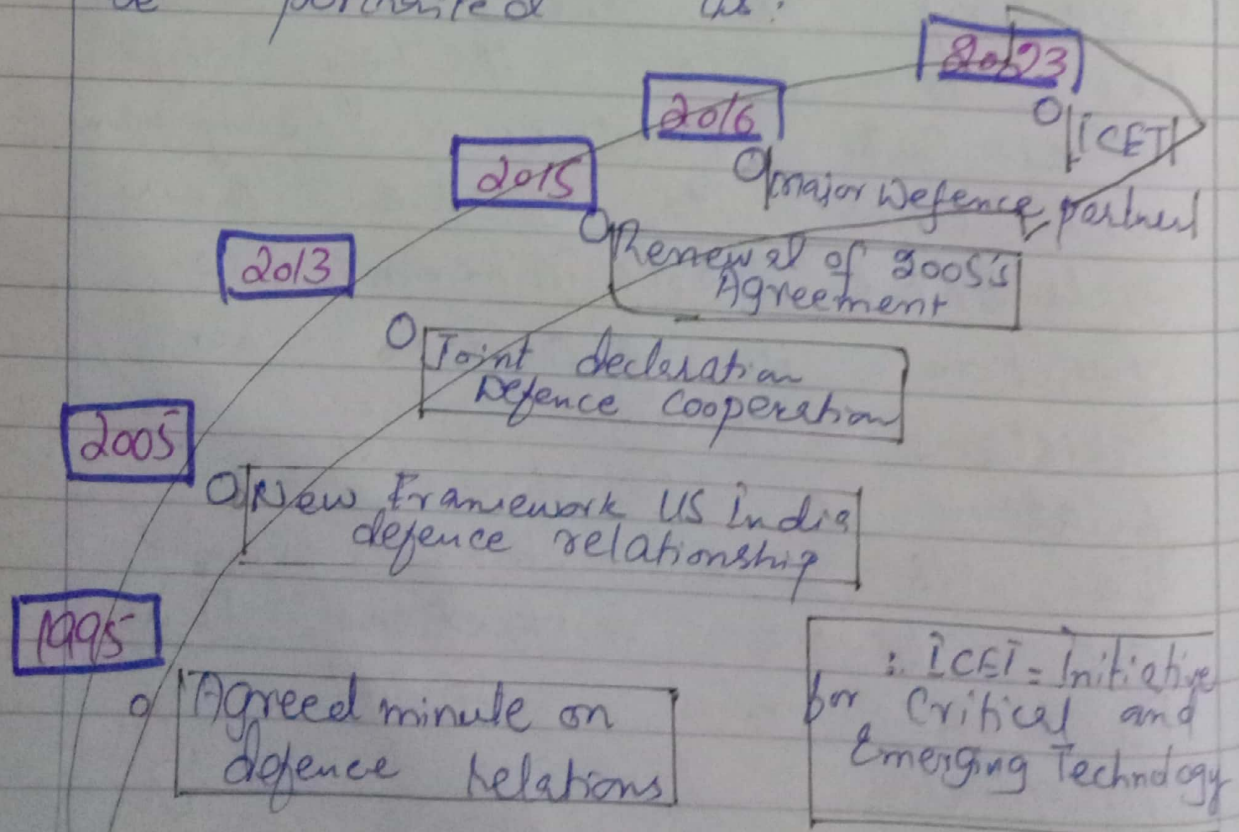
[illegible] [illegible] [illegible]

2023

ICET

2016

major Defence partner

2015

Renewal of 2005's Agreement

2013

Joint declaration Defence cooperation

2005

New Framework US India defence relationship

1995

Agreed minute on defence Relations

∴ ICET = Initiative for Critical and Emerging Technology